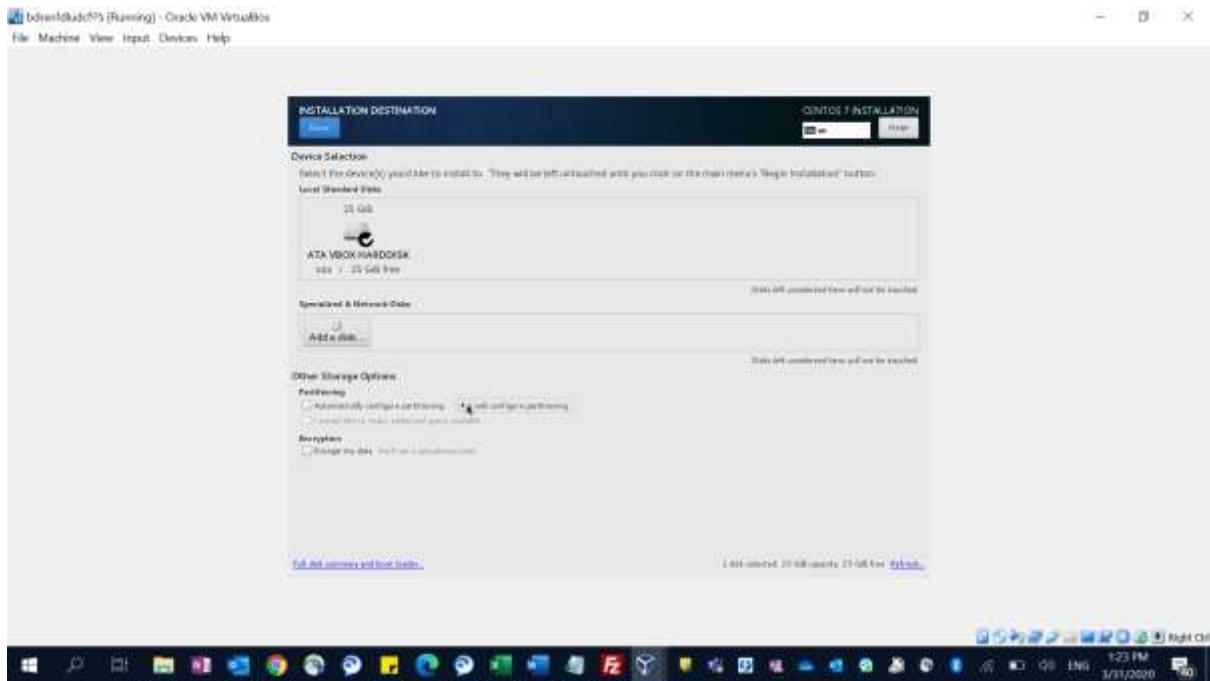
bdsenfdkidcf75 [Running] - Oracle VM VirtualBox
File Machine View Input Devices Help

INSTALLATION DESTINATION
Done
CENTOS 7 INSTALLATION
us
Help!

Device Selection
Select the device(s) you'd like to install to. They will be left untouched until you click on the main menu's "Begin Installation" button.
Local Standard Disks
25 GiB
ATA VBOX HARDDISK
sda / 25 GiB free
Disks left unselected here will not be touched.
Specialized & Network Disks
Add a disk...
Disks left unselected here will not be touched.

Other Storage Options
Partitioning
Automatically configure partitioning. I will configure partitioning.
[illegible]
Encryption
Encrypt my data. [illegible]

Full disk summary and boot loader...
1 disk selected; 25 GiB capacity; 25 GiB free Refresh...

Right Ctrl
ENG 1:23 PM 3/31/2020